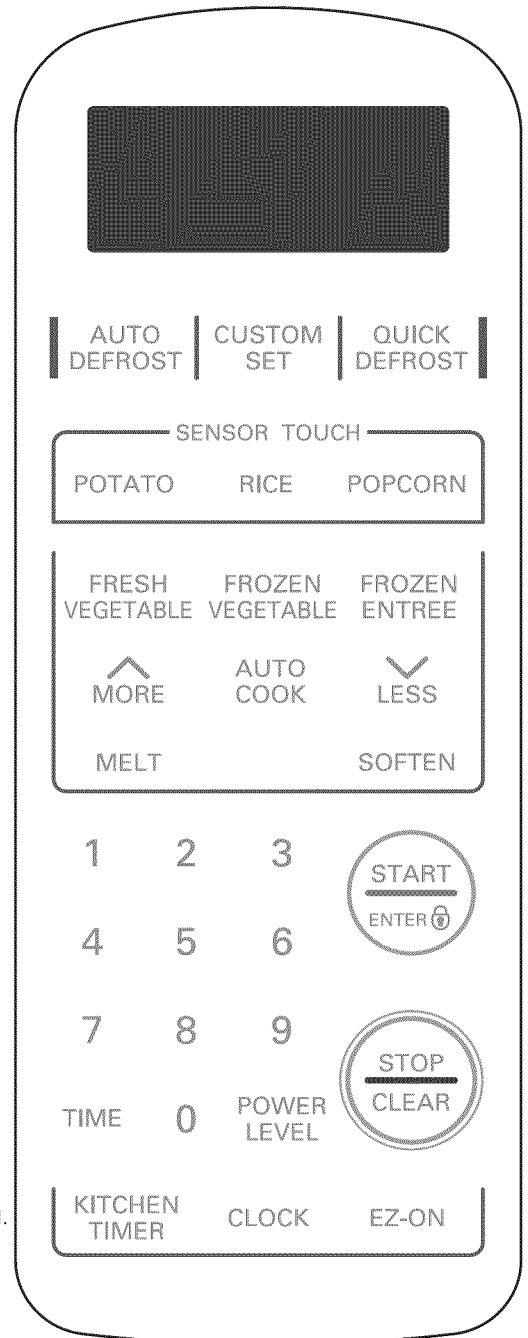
AUTO DEFROST
CUSTOM SET
QUICK DEFROST

SENSOR TOUCH
POTATO
RICE
POPCORN

FRESH VEGETABLE
FROZEN VEGETABLE
FROZEN ENTREE
MORE
AUTO COOK
LESS
MELT
SOFTEN

1
2
3
START
ENTER
4
5
6
7
8
9
STOP
CLEAR
TIME
0
POWER LEVEL

KITCHEN TIMER
CLOCK
EZ-ON